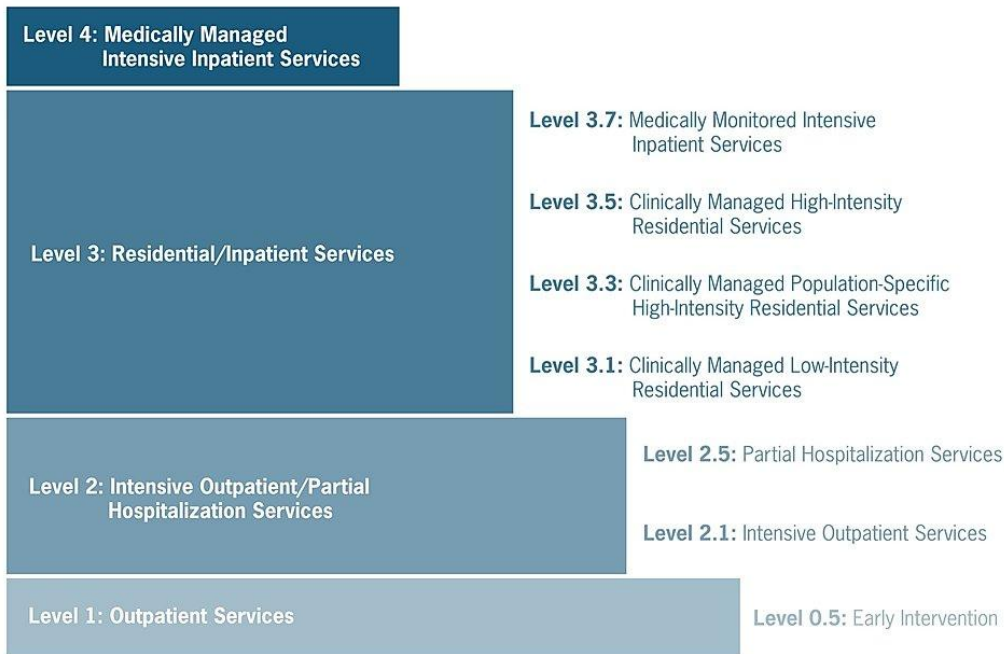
Level 4: Medically Managed Intensive Inpatient Services

Level 3: Residential/Inpatient Services

Level 3.7: Medically Monitored Intensive Inpatient Services

Level 3.5: Clinically Managed High-Intensity Residential Services

Level 3.3: Clinically Managed Population-Specific High-Intensity Residential Services

Level 3.1: Clinically Managed Low-Intensity Residential Services

Level 2: Intensive Outpatient/Partial Hospitalization Services

Level 2.5: Partial Hospitalization Services

Level 2.1: Intensive Outpatient Services

Level 1: Outpatient Services

Level 0.5: Early Intervention